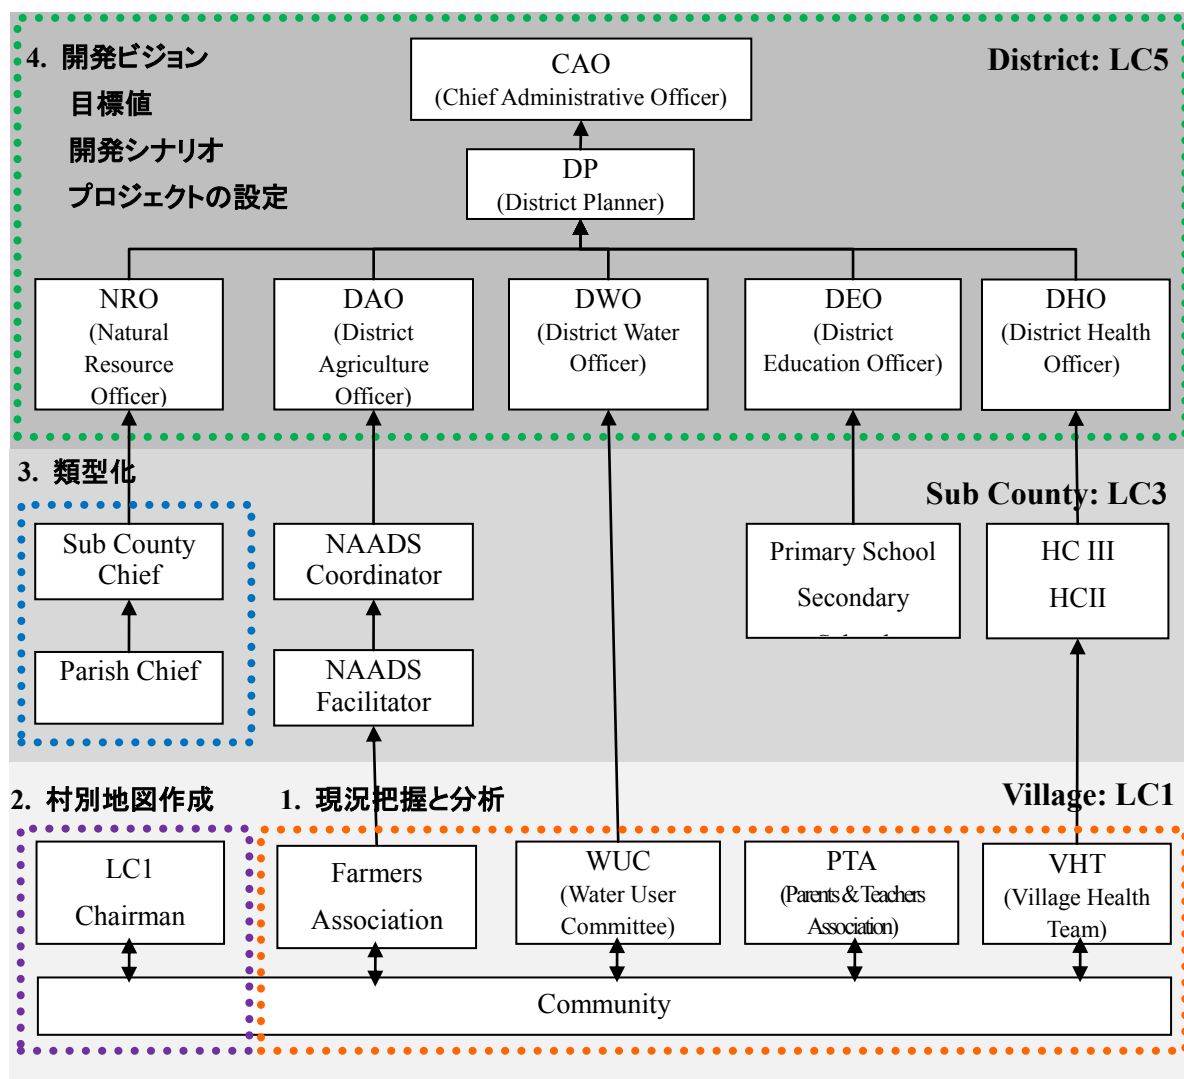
4. 開発ビジョン
目標値
開発シナリオ
プロジェクトの設定

District: LC5

CAO
(Chief Administrative Officer)

DP
(District Planner)

NRO
(Natural Resource Officer)

DAO
(District Agriculture Officer)

DWO
(District Water Officer)

DEO
(District Education Officer)

DHO
(District Health Officer)

3. 類型化

Sub County: LC3

Sub County Chief

Parish Chief

NAADS Coordinator

NAADS Facilitator

Primary School
Secondary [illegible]

HC III
HCII

2. 村別地図作成

1. 現況把握と分析

Village: LC1

LC1
Chairman

Farmers
Association

WUC
(Water User Committee)

PTA
(Parents & Teachers Association)

VHT
(Village Health Team)

Community